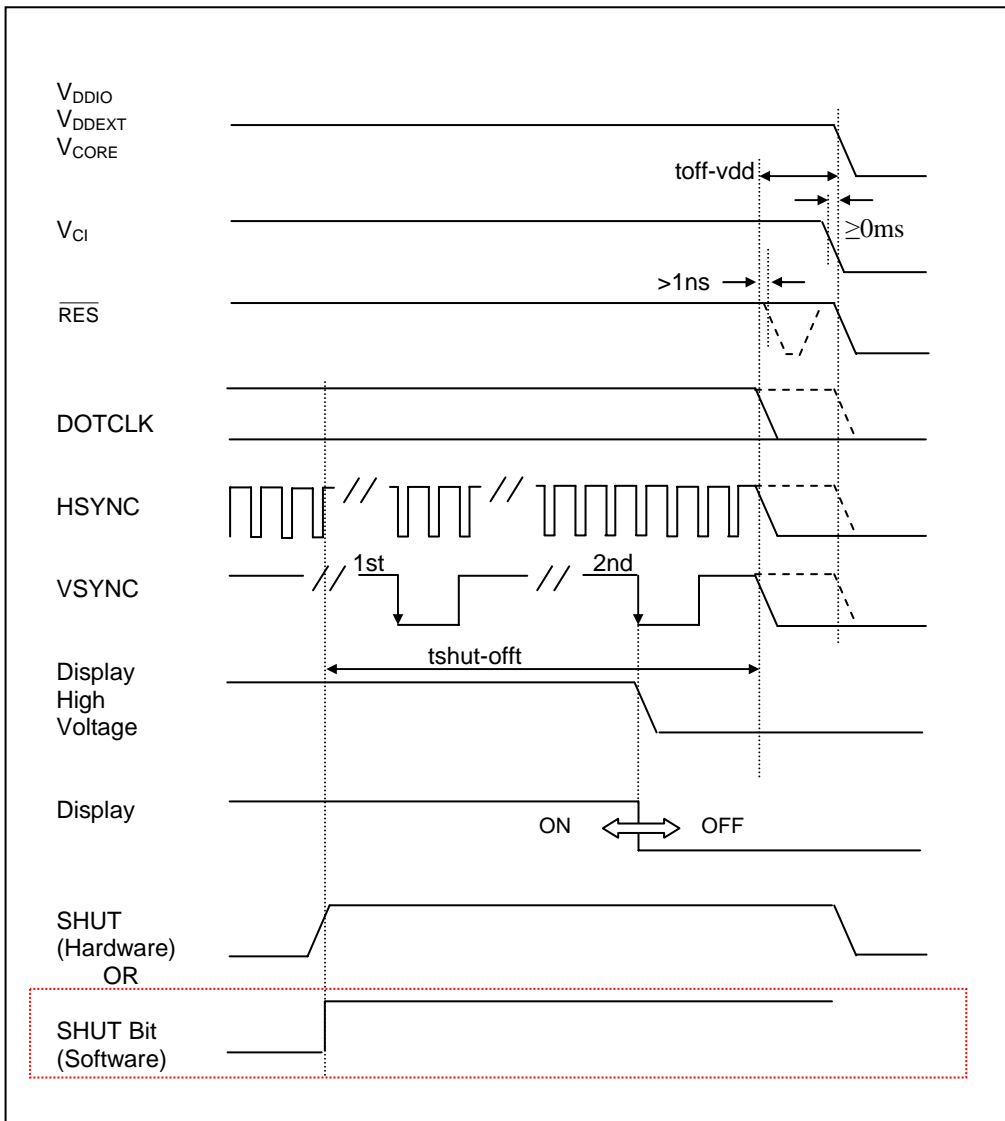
$V_{DDIO}$
$V_{DDEXT}$
$V_{CORE}$

toff-vdd

$V_{CI}$

$\geq$0ms

>1ns

$\overline{RES}$

DOTCLK

HSYNC

VSYNC

1st

2nd

Display High Voltage

tshut-offt

Display

ON

OFF

SHUT (Hardware)

OR

SHUT Bit (Software)